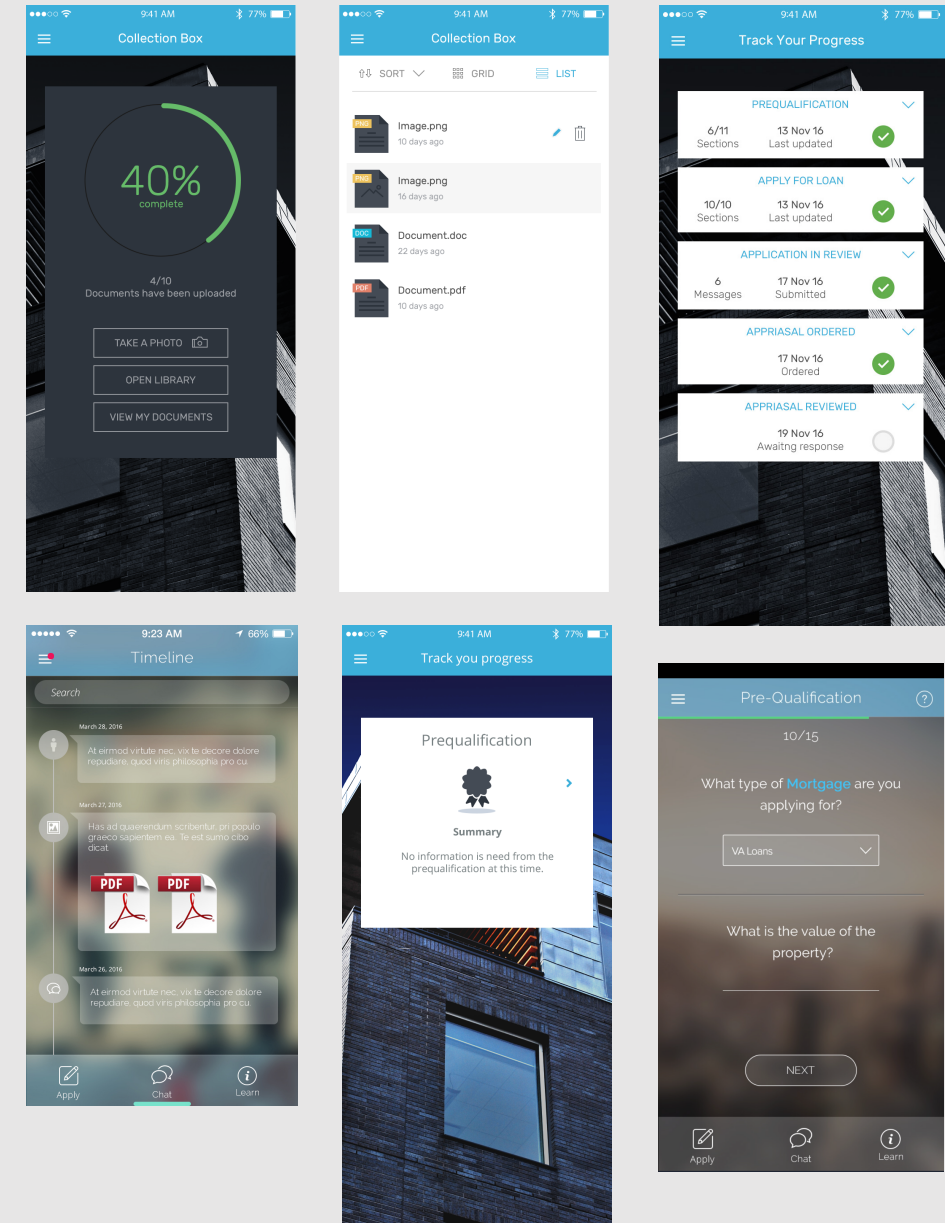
9:41 AM 77%
Collection Box

40%
complete

4/10
Documents have been uploaded

TAKE A PHOTO

OPEN LIBRARY

VIEW MY DOCUMENTS

9:41 AM 77%
Collection Box

SORT GRID LIST

PNG Image.png
10 days ago

PNG Image.png
16 days ago

DOC Document.doc
22 days ago

PDF Document.pdf
10 days ago

9:41 AM 77%
Track Your Progress

PREQUALIFICATION
6/11 Sections
13 Nov 16 Last updated

APPLY FOR LOAN
10/10 Sections
13 Nov 16 Last updated

APPLICATION IN REVIEW
6 Messages
17 Nov 16 Submitted

APPRIASAL ORDERED
17 Nov 16 Ordered

APPRIASAL REVIEWED
19 Nov 16 Awaitng response

9:23 AM 66%
Timeline

Search

March 28, 2016
At eirmod virtute nec, vix te decore dolore repudiare, quod viris philosophia pro cu.

March 27, 2016
Has ad quaerendum scribentur, pri populo graeco sapientem ea. Te est sumo cibo dicat.

PDF PDF

March 26, 2016
At eirmod virtute nec, vix te decore dolore repudiare, quod viris philosophia pro cu.

Apply Chat Learn

9:41 AM 77%
Track you progress

Prequalification

Summary
No information is need from the prequalification at this time.

Pre-Qualification

10/15

What type of Mortgage are you applying for?

VA Loans

What is the value of the property?

NEXT

Apply Chat Learn